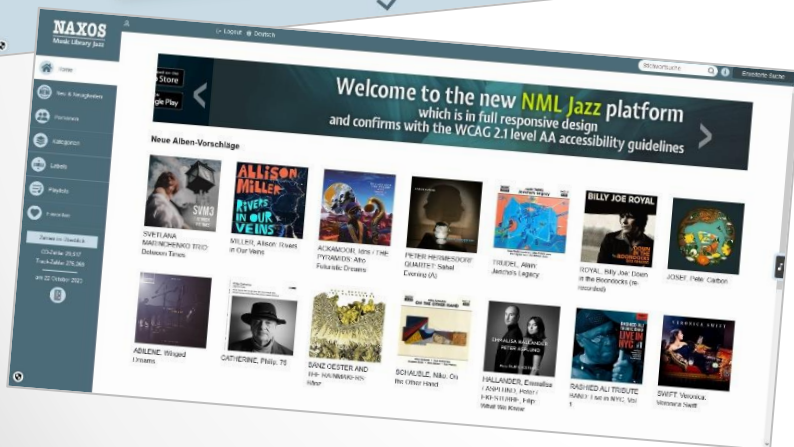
NAXOS
Music Library Jazz

Logout Deutsch

Home
Neu & Neuigkeiten
Personen
Kategorien
Labels
Playlists
Favoriten

Stichwortsuche
Erweiterte Suche

Store
Google Play

Welcome to the new NML Jazz platform
which is in full responsive design
and confirms with the WCAG 2.1 level AA accessibility guidelines

Neue Alben-Vorschläge

SVETLANA MARINCHENKO TRIO: Between Times
MILLER, Allison: Rivers in Our Veins
ACKAMOOR, Idris / THE PYRAMIDS: Afro Futuristic Dreams
PETER HERMESDORF QUARTET: Sabat Evening (A)
TRUDEL, Alain: Jancho's Legacy
ROYAL, Billy Joe: Down in the Boondocks (re-recorded)
JOSEF, Pete: Carbon
ABILENE: Winged Dreams
CATHERINE, Philip: 75
SANZ OESTER AND THE HAMMARHEAD: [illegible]
SCHAUBLE, Niko: On the Other Hand
HALLANDER, Emmalisa / ASPLUND, Peter / FREDSTEDT, Filip: What We Know
RASHIED ALI TRIBUTE BAND: Live in NYC, Vol. 1
SWIFT, Veronica: Veronica's Swift

ALLISON MILLER
RIVERS IN OUR VEINS
BILLY JOE ROYAL
VERONICA SWIFT